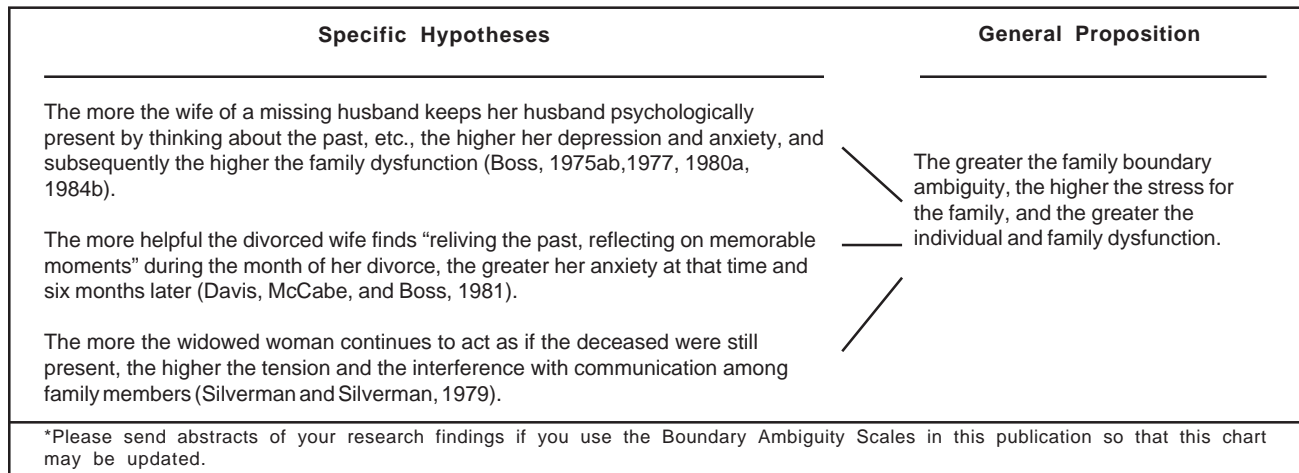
Specific Hypotheses

General Proposition

The more the wife of a missing husband keeps her husband psychologically present by thinking about the past, etc., the higher her depression and anxiety, and subsequently the higher the family dysfunction (Boss, 1975ab,1977, 1980a, 1984b).

The more helpful the divorced wife finds "reliving the past, reflecting on memorable moments" during the month of her divorce, the greater her anxiety at that time and six months later (Davis, McCabe, and Boss, 1981).

The more the widowed woman continues to act as if the deceased were still present, the higher the tension and the interference with communication among family members (Silverman and Silverman, 1979).

The greater the family boundary ambiguity, the higher the stress for the family, and the greater the individual and family dysfunction.

*Please send abstracts of your research findings if you use the Boundary Ambiguity Scales in this publication so that this chart may be updated.